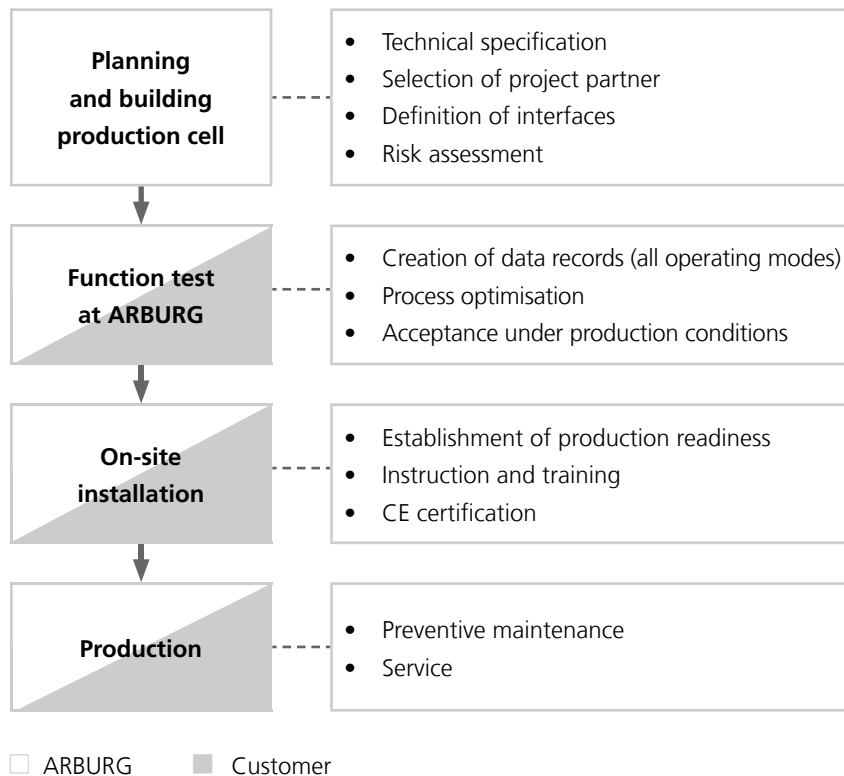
Planning and building production cell

- Technical specification
- Selection of project partner
- Definition of interfaces
- Risk assessment

Function test at ARBURG

- Creation of data records (all operating modes)
- Process optimisation
- Acceptance under production conditions

On-site installation

- Establishment of production readiness
- Instruction and training
- CE certification

Production

- Preventive maintenance
- Service

ARBURG Customer